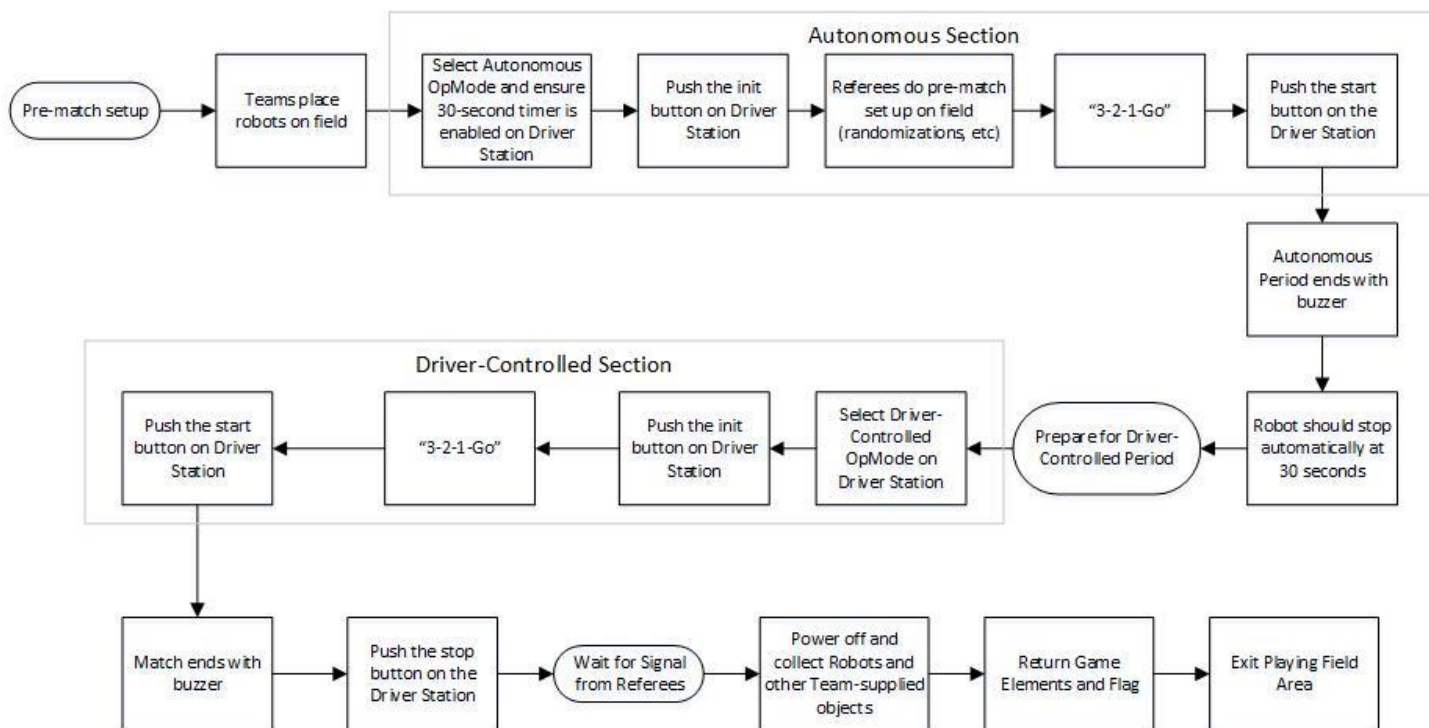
Autonomous Section

Pre-match setup

Teams place robots on field

Select Autonomous OpMode and ensure 30-second timer is enabled on Driver Station

Push the init button on Driver Station

Referees do pre-match set up on field (randomizations, etc)

"3-2-1-Go"

Push the start button on the Driver Station

Autonomous Period ends with buzzer

Robot should stop automatically at 30 seconds

Prepare for Driver-Controlled Period

Driver-Controlled Section

Select Driver-Controlled OpMode on Driver Station

Push the init button on Driver Station

"3-2-1-Go"

Push the start button on Driver Station

Match ends with buzzer

Push the stop button on the Driver Station

Wait for Signal from Referees

Power off and collect Robots and other Team-supplied objects

Return Game Elements and Flag

Exit Playing Field Area